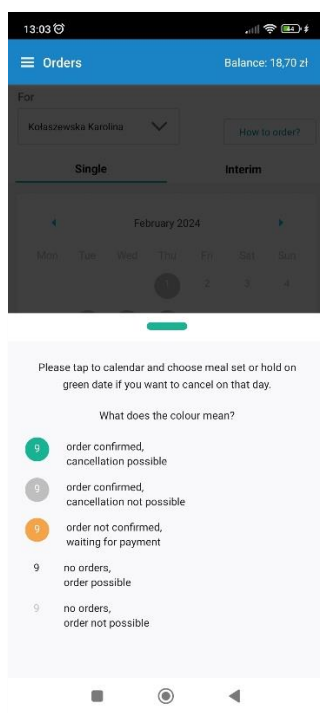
13:03

84

Orders

Balance: 18,70 zł

For

Kołaszewska Karolina

How to order?

Single

Interim

February 2024

Mon Tue Wed Thu Fri Sat Sun

1 2 3 4

Please tap to calendar and choose meal set or hold on green date if you want to cancel on that day.

What does the colour mean?

9 order confirmed, cancellation possible

9 order confirmed, cancellation not possible

9 order not confirmed, waiting for payment

9 no orders, order possible

9 no orders, order not possible